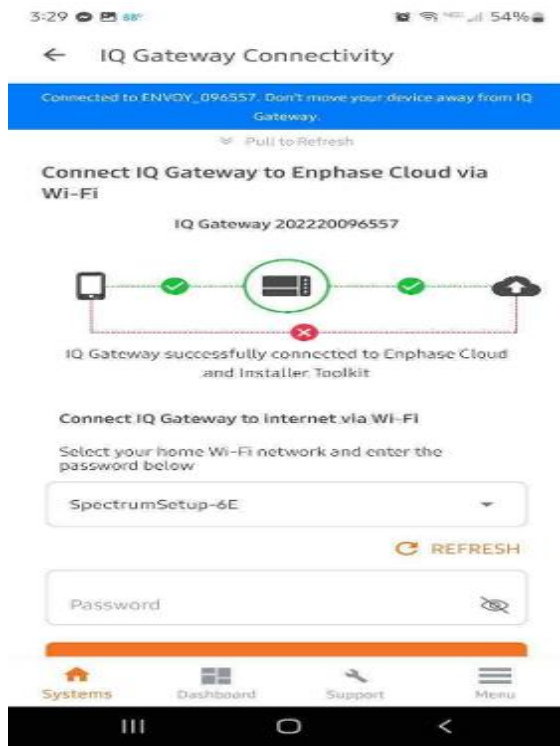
3:29 68° 54%

← IQ Gateway Connectivity

Connected to ENVOY_096557. Don't move your device away from IQ Gateway.

Pull to Refresh

Connect IQ Gateway to Enphase Cloud via Wi-Fi

IQ Gateway 202220096557

IQ Gateway successfully connected to Enphase Cloud and Installer Toolkit

Connect IQ Gateway to internet via Wi-Fi

Select your home Wi-Fi network and enter the password below

SpectrumSetup-6E

REFRESH

Password

Systems Dashboard Support Menu